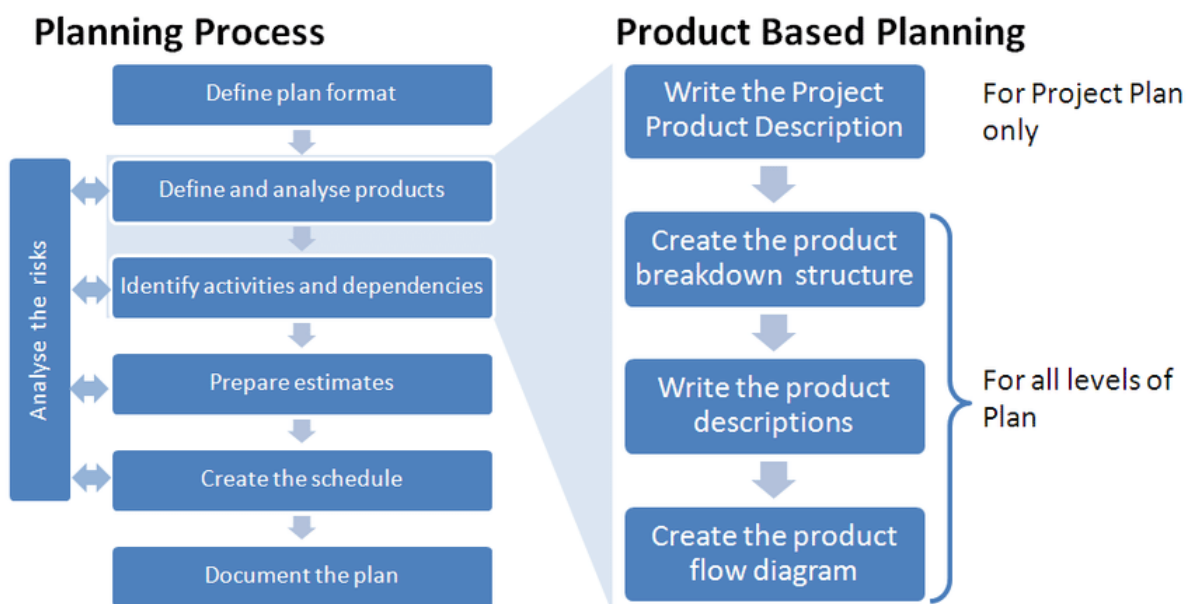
Planning Process

Define plan format

Define and analyse products

Identify activities and dependencies

Prepare estimates

Create the schedule

Document the plan

Analyse the risks

Product Based Planning

Write the Project Product Description

For Project Plan only

Create the product breakdown structure

Write the product descriptions

Create the product flow diagram

For all levels of Plan